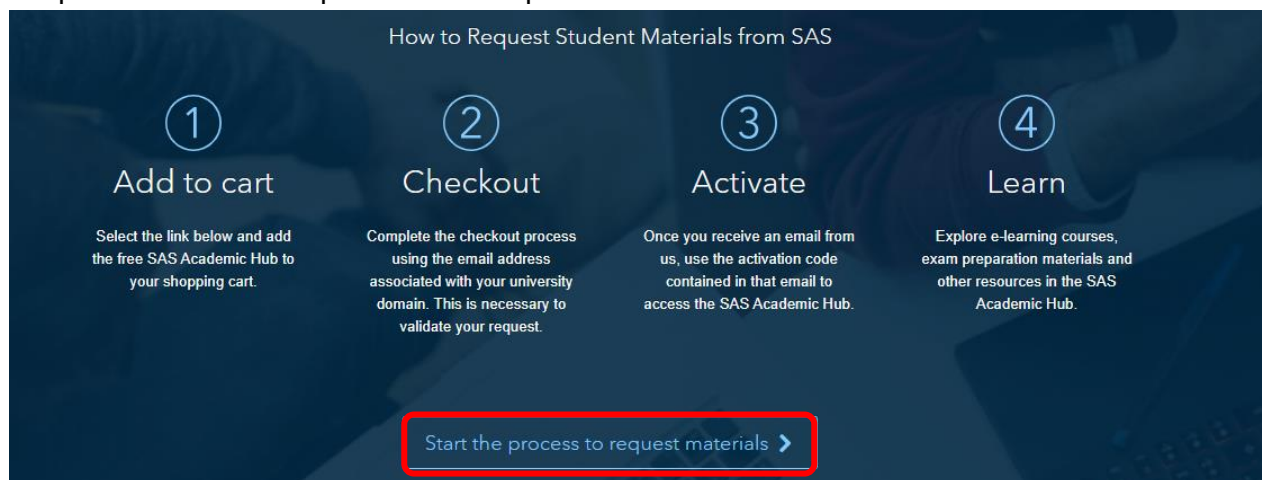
How to Request Student Materials from SAS

1
Add to cart

Select the link below and add the free SAS Academic Hub to your shopping cart.

2
Checkout

Complete the checkout process using the email address associated with your university domain. This is necessary to validate your request.

3
Activate

Once you receive an email from us, use the activation code contained in that email to access the SAS Academic Hub.

4
Learn

Explore e-learning courses, exam preparation materials and other resources in the SAS Academic Hub.

Start the process to request materials >